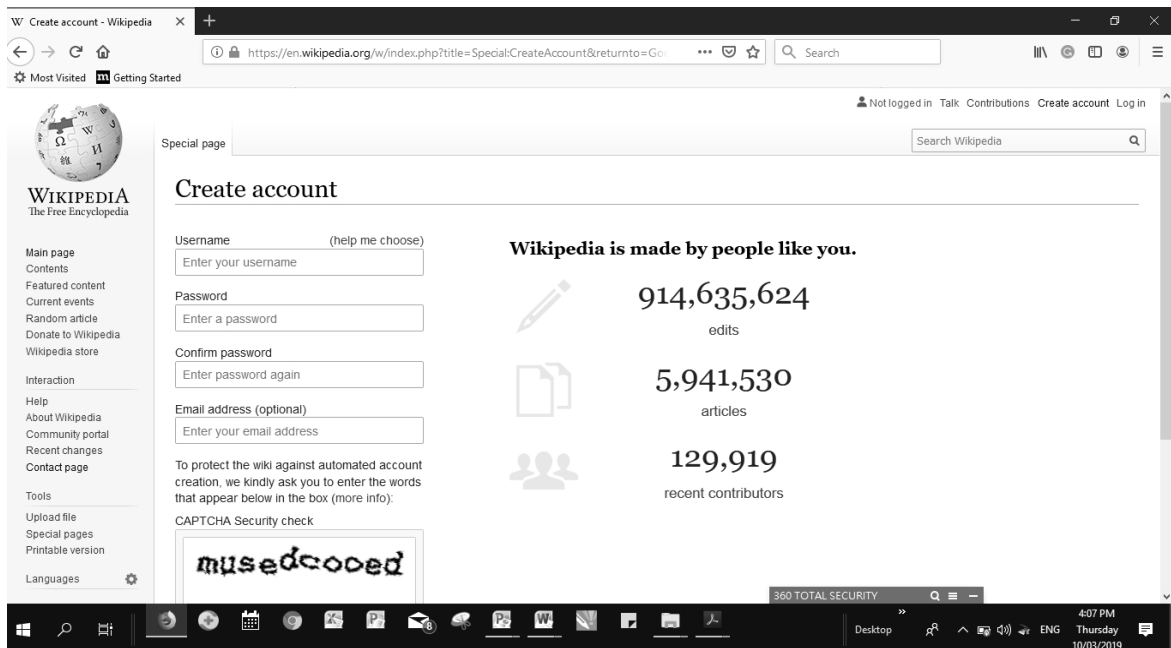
W Create account - Wikipedia ×
https://en.wikipedia.org/w/index.php?title=Special:CreateAccount&returnto=Go
Search
Most Visited Getting Started

Not logged in Talk Contributions Create account Log in

WIKIPEDIA
The Free Encyclopedia

Special page

Search Wikipedia

Create account

Main page
Contents
Featured content
Current events
Random article
Donate to Wikipedia
Wikipedia store

Interaction
Help
About Wikipedia
Community portal
Recent changes
Contact page

Tools
Upload file
Special pages
Printable version

Languages

Username (help me choose)
Enter your username

Password
Enter a password

Confirm password
Enter password again

Email address (optional)
Enter your email address

To protect the wiki against automated account creation, we kindly ask you to enter the words that appear below in the box (more info):

CAPTCHA Security check

musedcooed

Wikipedia is made by people like you.

914,635,624
edits

5,941,530
articles

129,919
recent contributors

360 TOTAL SECURITY

Desktop ENG 4:07 PM Thursday 10/03/2019